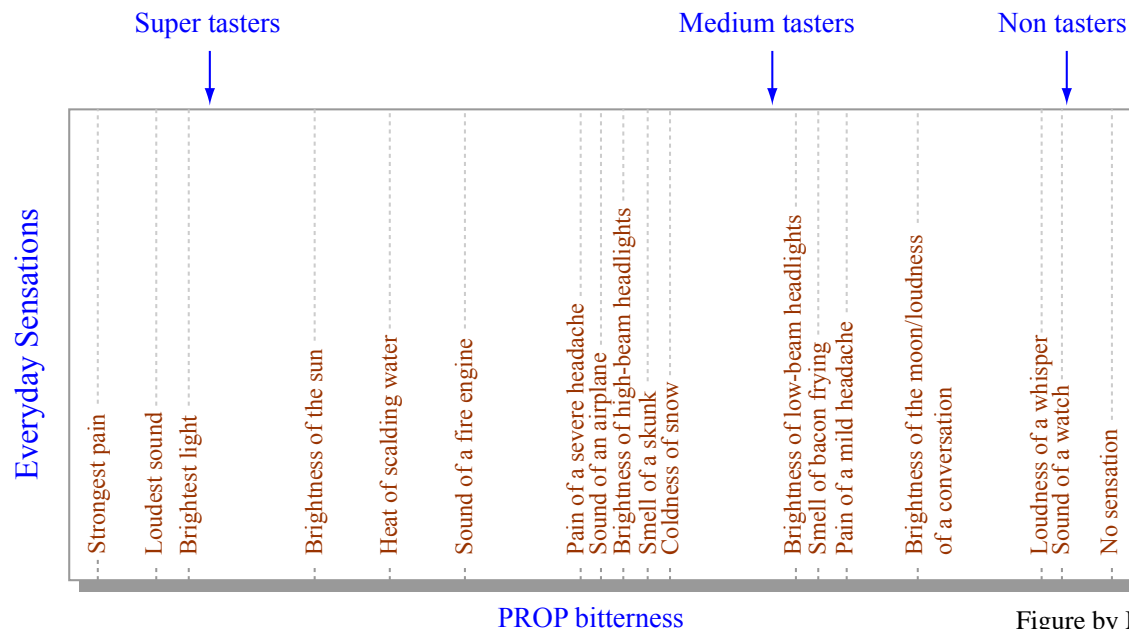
Super tasters

Medium tasters

Non tasters

Everyday Sensations

Strongest pain
Loudest sound
Brightest light
Brightness of the sun
Heat of scalding water
Sound of a fire engine
Pain of a severe headache
Sound of an airplane
Brightness of high-beam headlights
Smell of a skunk
Coldness of snow
Brightness of low-beam headlights
Smell of bacon frying
Pain of a mild headache
Brightness of the moon/loudness of a conversation
Loudness of a whisper
Sound of a watch
No sensation

PROP bitterness

Figure by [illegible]